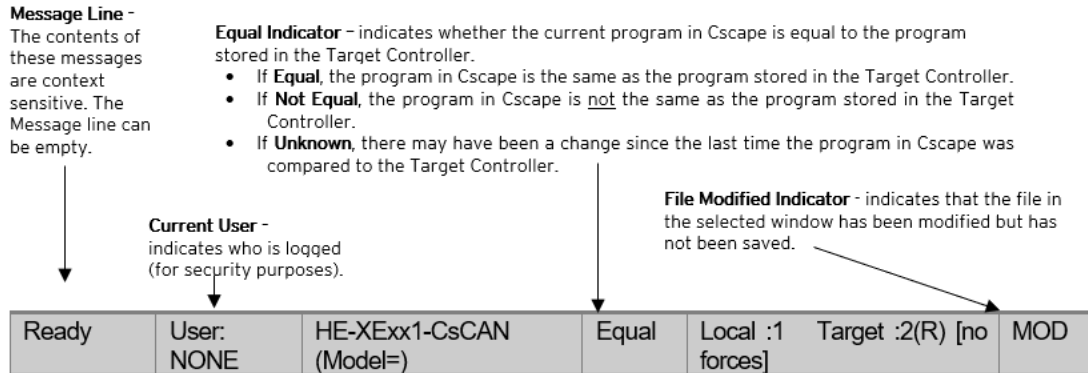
**Message Line** - The contents of these messages are context sensitive. The Message line can be empty.

**Equal Indicator** – indicates whether the current program in Cscape is equal to the program stored in the Target Controller.

- If **Equal**, the program in Cscape is the same as the program stored in the Target Controller.
- If **Not Equal**, the program in Cscape is not the same as the program stored in the Target Controller.
- If **Unknown**, there may have been a change since the last time the program in Cscape was compared to the Target Controller.

**Current User** - indicates who is logged (for security purposes).

**File Modified Indicator** - indicates that the file in the selected window has been modified but has not been saved.

| Ready | User: NONE | HE-XExx1-CsCAN (Model=) | Equal | Local :1 Target :2(R) [no forces] | MOD |
|---|---|---|---|---|---|